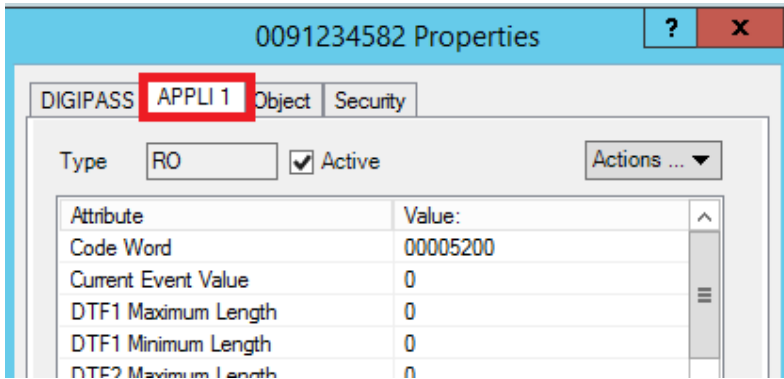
0091234582 Properties

?

X

DIGIPASS | APPLI 1 | Object | Security

Type RO Active Actions ...

| Attribute | Value: |
|---|---|
| Code Word | 00005200 |
| Current Event Value | 0 |
| DTF1 Maximum Length | 0 |
| DTF1 Minimum Length | 0 |
| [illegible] | 0 |